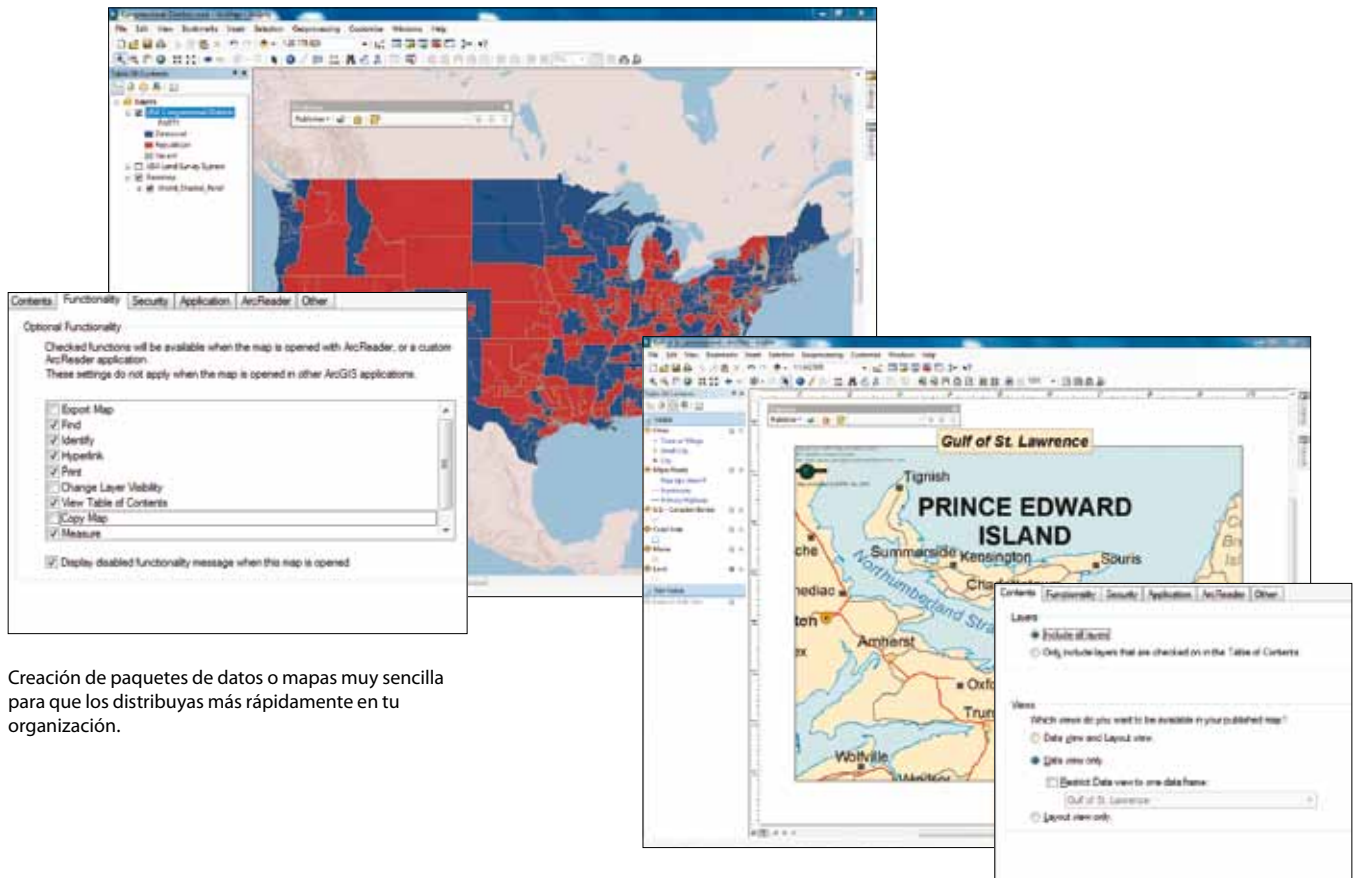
File Edit View Bookmarks Insert Selection Geoprocessing Customize Windows Help

Table Of Contents

Layers

Democrat

Republican

USA Land Survey System

Publisher

Contents | Functionality | Security | Application | ArcReader | Other

Optional Functionality

Checked functions will be available when the map is opened with ArcReader, or a custom ArcReader application.
These settings do not apply when the map is opened in other ArcGIS applications.

Export Map
Find
Identify
Hyperlink
Print
Change Layer Visibility
View Table of Contents
Copy Map
Measure

Display disabled functionality message when this map is opened

Creación de paquetes de datos o mapas muy sencilla para que los distribuyas más rápidamente en tu organización.

File Edit View Bookmarks Insert Selection Geoprocessing Customize Windows Help

Gulf of St. Lawrence

Tignish

PRINCE EDWARD ISLAND

Summerside Kensington

Souris

Northumberland Strait

Amherst

Oxfo

Trur

Wolfville

Contents | Functionality | Security | Application | ArcReader | Other

Layers

Include all layers

Only include layers that are checked on in the Table of Contents

Views

Which views do you want to be available in your published map?

Data view and Layout view

Data view only

Restrict Data view to one data frame:

Gulf of St. Lawrence

Layout view only